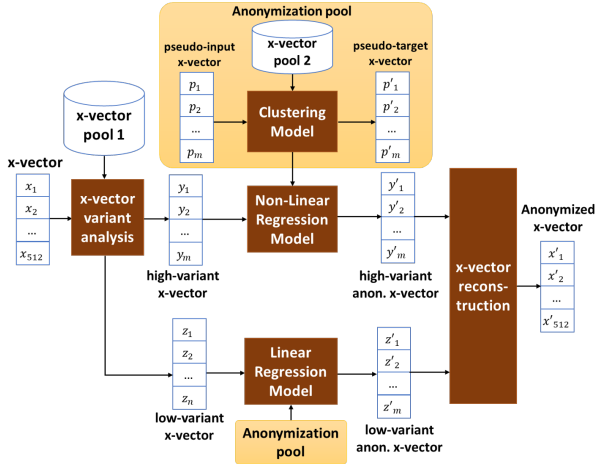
Anonymization pool

pseudo-input x-vector

x-vector pool 2

pseudo-target x-vector

$p_1$
$p_2$
...
$p_m$

Clustering Model

$p'_1$
$p'_2$
...
$p'_m$

x-vector pool 1

x-vector

$x_1$
$x_2$
...
$x_{512}$

x-vector variant analysis

$y_1$
$y_2$
...
$y_m$

high-variant x-vector

Non-Linear Regression Model

$y'_1$
$y'_2$
...
$y'_m$

high-variant anon. x-vector

x-vector reconstruction

Anonymized x-vector

$x'_1$
$x'_2$
...
$x'_{512}$

$z_1$
$z_2$
...
$z_n$

low-variant x-vector

Linear Regression Model

$z'_1$
$z'_2$
...
$z'_m$

low-variant anon. x-vector

Anonymization pool